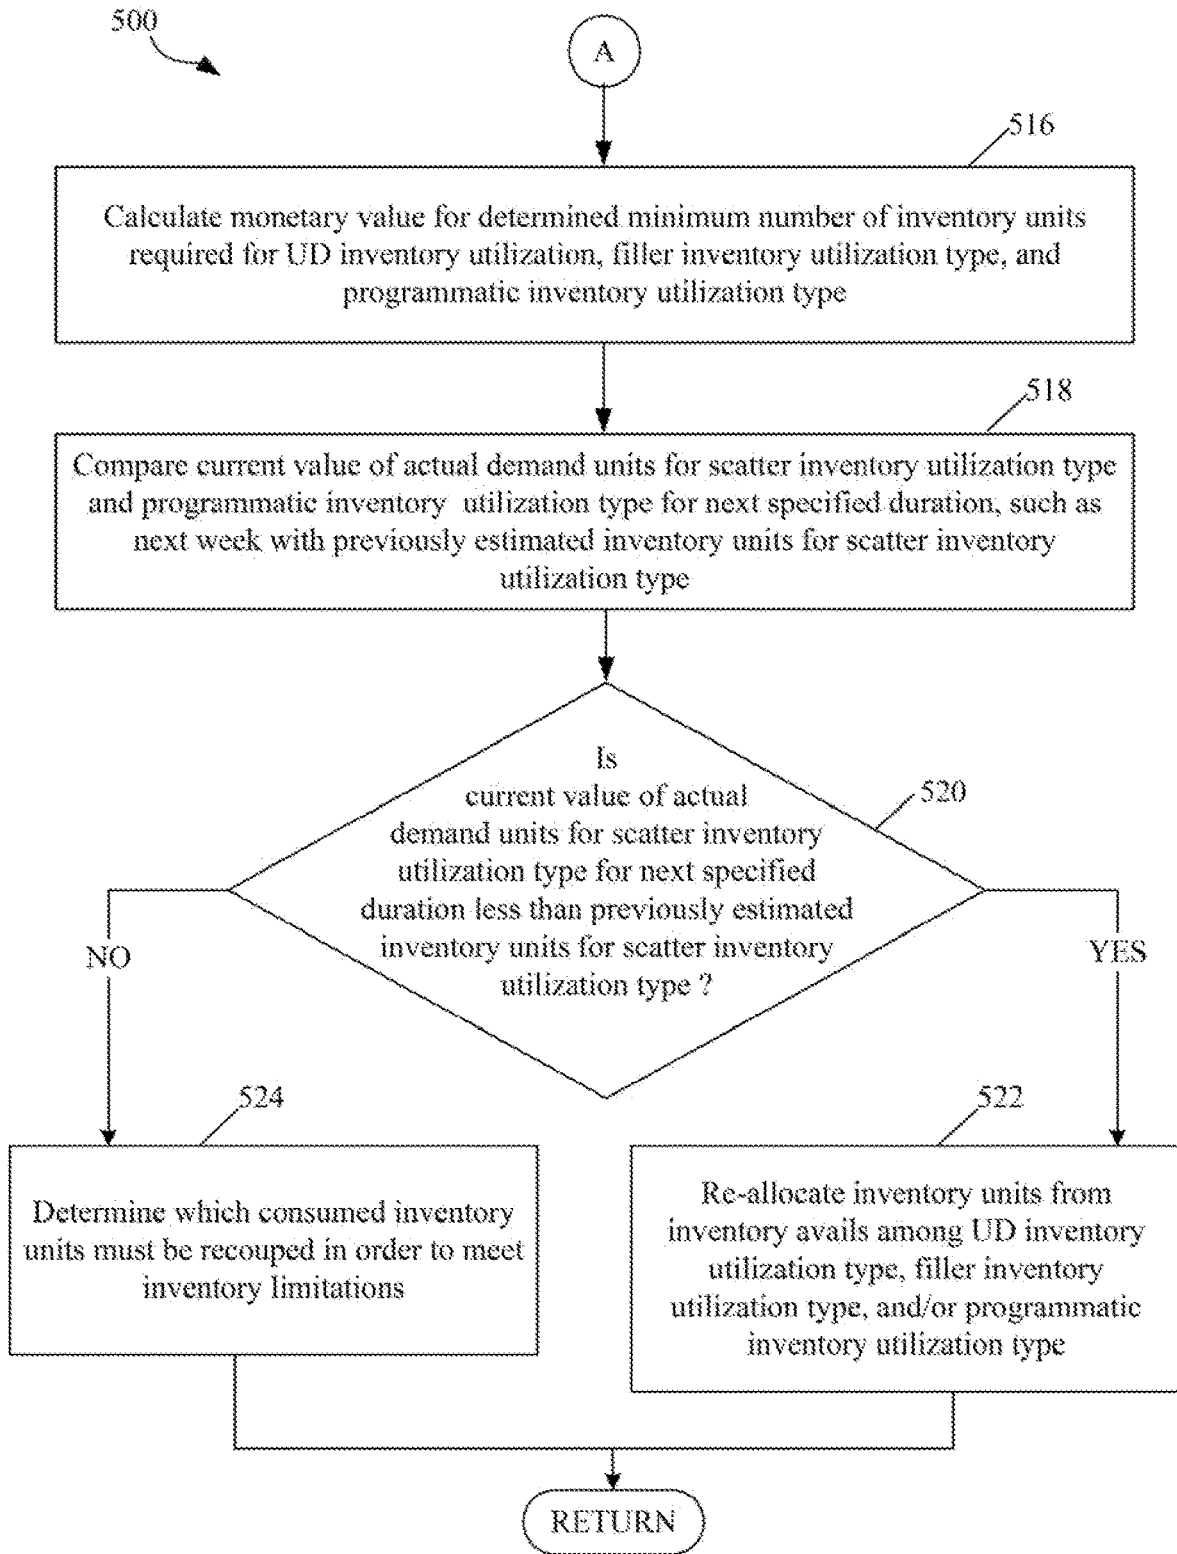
500

A

516

Calculate monetary value for determined minimum number of inventory units required for UD inventory utilization, filler inventory utilization type, and programmatic inventory utilization type

518

Compare current value of actual demand units for scatter inventory utilization type and programmatic inventory utilization type for next specified duration, such as next week with previously estimated inventory units for scatter inventory utilization type

Is current value of actual demand units for scatter inventory utilization type for next specified duration less than previously estimated inventory units for scatter inventory utilization type ?

520

NO

YES

524

Determine which consumed inventory units must be recouped in order to meet inventory limitations

522

Re-allocate inventory units from inventory avails among UD inventory utilization type, filler inventory utilization type, and/or programmatic inventory utilization type

RETURN